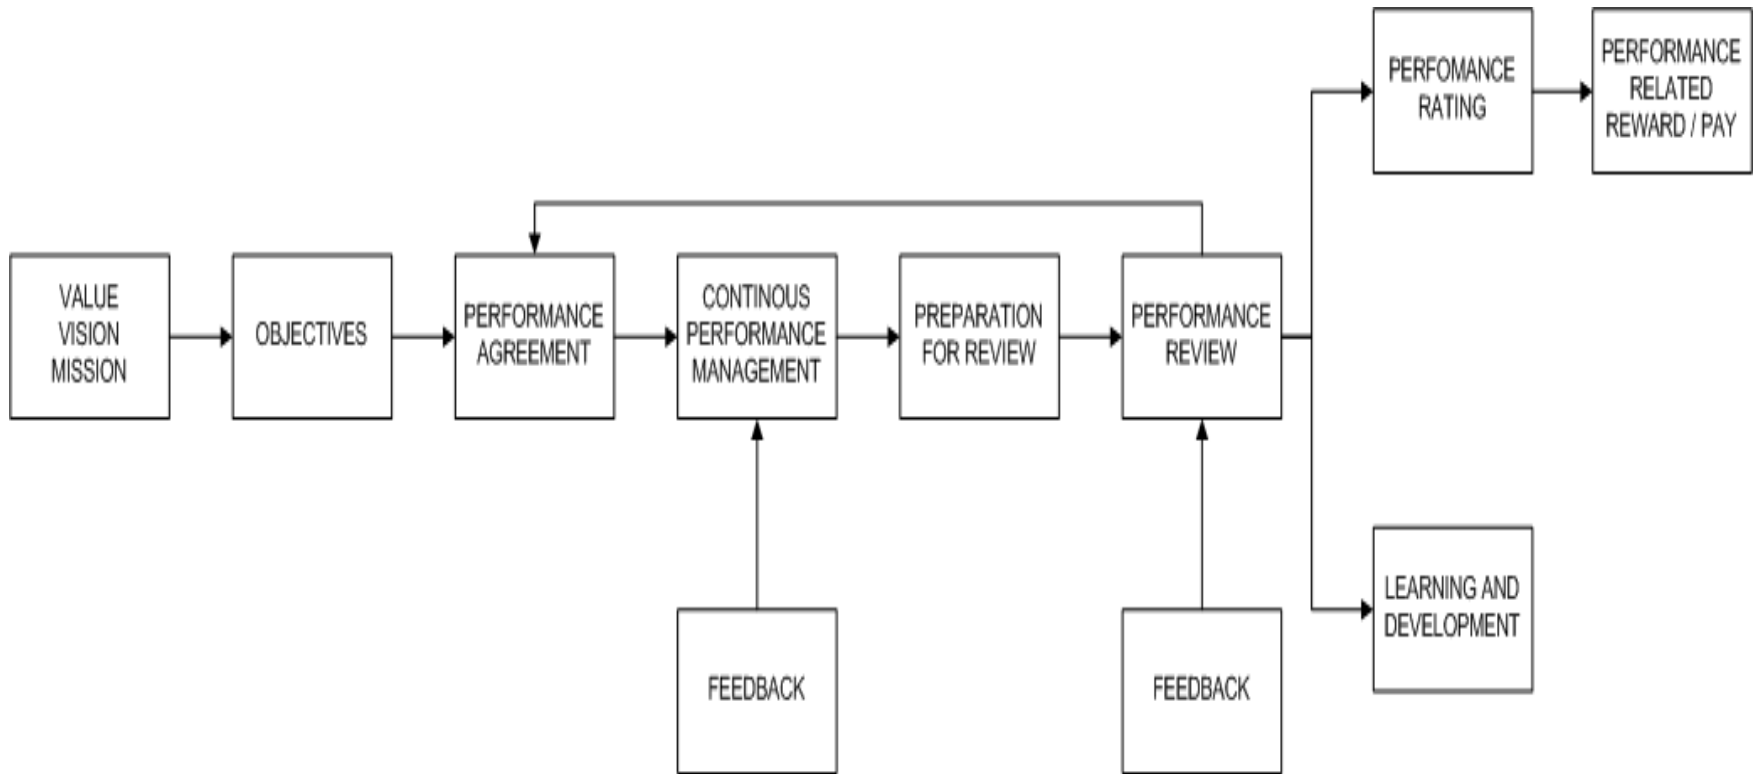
VALUE
VISION
MISSION

OBJECTIVES

PERFORMANCE
AGREEMENT

CONTINOUS
PERFORMANCE
MANAGEMENT

PREPARATION
FOR REVIEW

PERFORMANCE
REVIEW

PERFOMANCE
RATING

PERFORMANCE
RELATED
REWARD / PAY

LEARNING AND
DEVELOPMENT

FEEDBACK

FEEDBACK